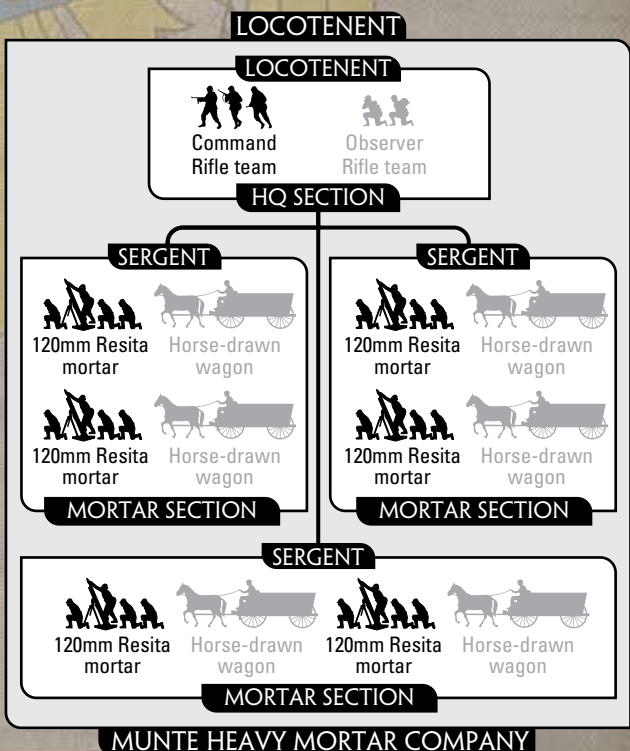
LOCOTENENT

LOCOTENENT

Command Rifle team

Observer Rifle team

HQ SECTION

SERGENT

120mm Resita mortar

Horse-drawn wagon

120mm Resita mortar

Horse-drawn wagon

MORTAR SECTION

SERGENT

120mm Resita mortar

Horse-drawn wagon

120mm Resita mortar

Horse-drawn wagon

MORTAR SECTION

SERGENT

120mm Resita mortar

Horse-drawn wagon

120mm Resita mortar

Horse-drawn wagon

MORTAR SECTION

MUNTE HEAVY MORTAR COMPANY